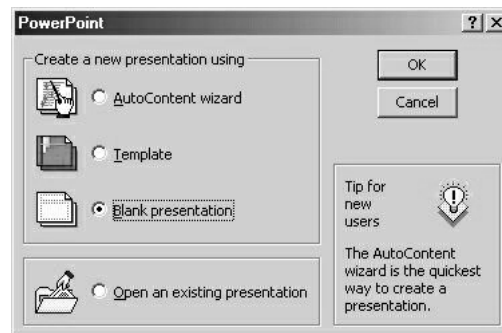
PowerPoint

? X

Create a new presentation using

AutoContent wizard

Template

Blank presentation

Open an existing presentation

OK

Cancel

Tip for new users

The AutoContent wizard is the quickest way to create a presentation.